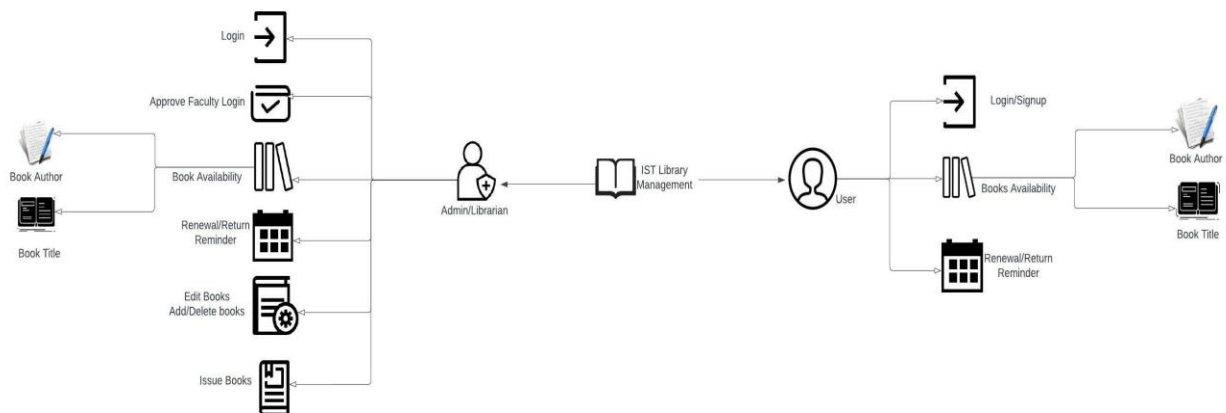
Login

Approve Faculty Login

Book Author

Book Availability

Book Title

Renewal/Return Reminder

Edit Books Add/Delete books

Issue Books

Admin/Librarian

IST Library Management

User

Login/Signup

Books Availability

Renewal/Return Reminder

Book Author

Book Title